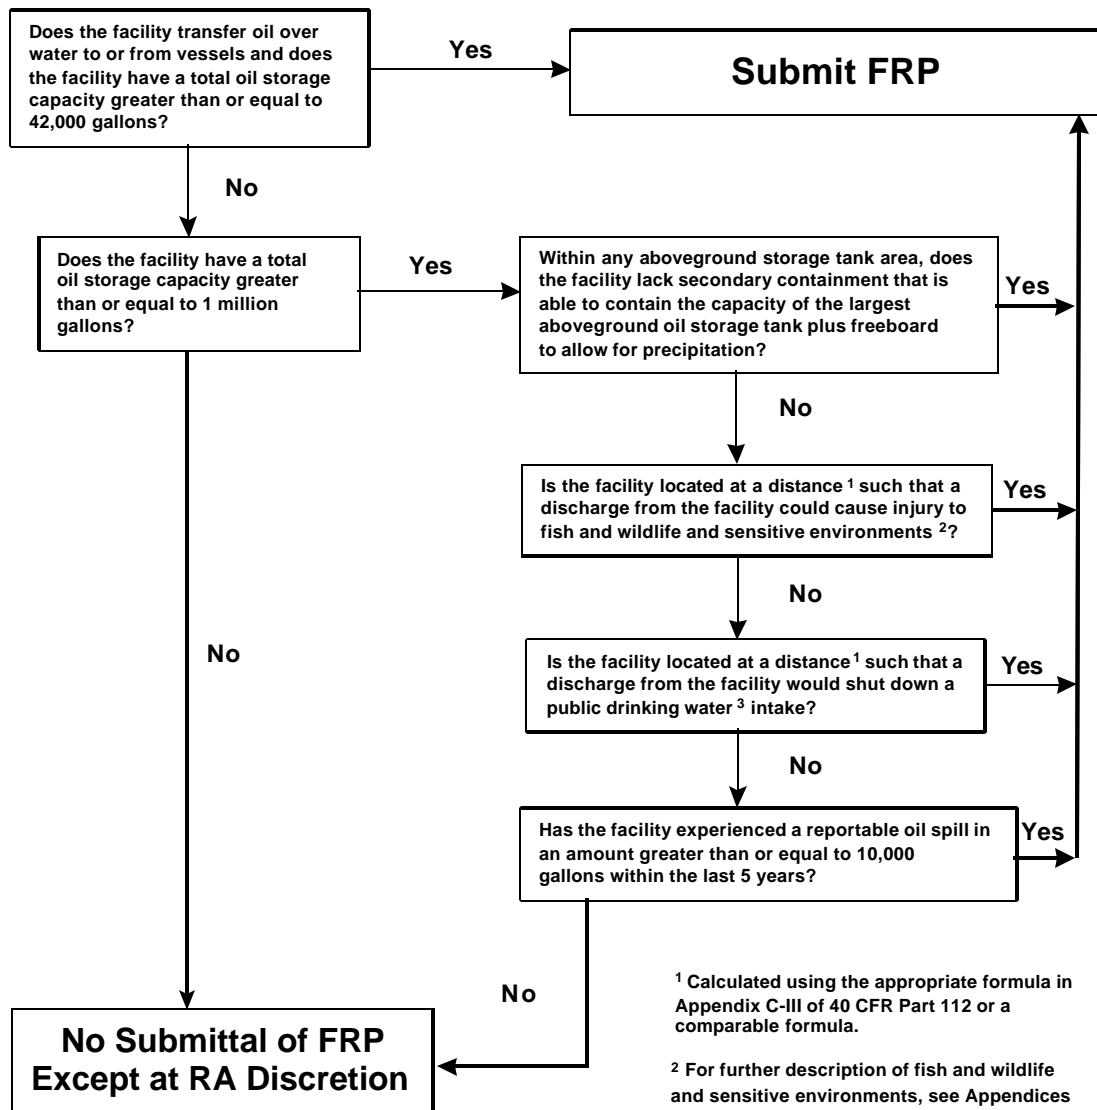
Does the facility transfer oil over water to or from vessels and does the facility have a total oil storage capacity greater than or equal to 42,000 gallons?

Yes

Submit FRP

No

Does the facility have a total oil storage capacity greater than or equal to 1 million gallons?

Yes

Within any aboveground storage tank area, does the facility lack secondary containment that is able to contain the capacity of the largest aboveground oil storage tank plus freeboard to allow for precipitation?

Yes

No

Is the facility located at a distance $^1$ such that a discharge from the facility could cause injury to fish and wildlife and sensitive environments $^2$?

Yes

No

No

Is the facility located at a distance $^1$ such that a discharge from the facility would shut down a public drinking water $^3$ intake?

Yes

No

Has the facility experienced a reportable oil spill in an amount greater than or equal to 10,000 gallons within the last 5 years?

Yes

No

No Submittal of FRP Except at RA Discretion

$^1$ Calculated using the appropriate formula in Appendix C-III of 40 CFR Part 112 or a comparable formula.

$^2$ For further description of fish and wildlife and sensitive environments, see Appendices